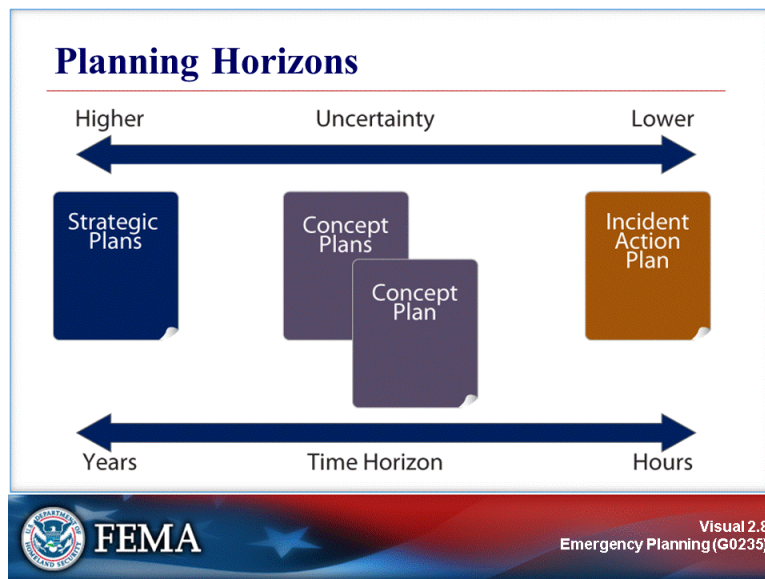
Planning Horizons

Higher

Uncertainty

Lower

Strategic Plans

Concept Plans

Concept Plan

Incident Action Plan

Years

Time Horizon

Hours

U.S. DEPARTMENT OF HOMELAND SECURITY

FEMA

Visual 2.8
Emergency Planning (G0235)